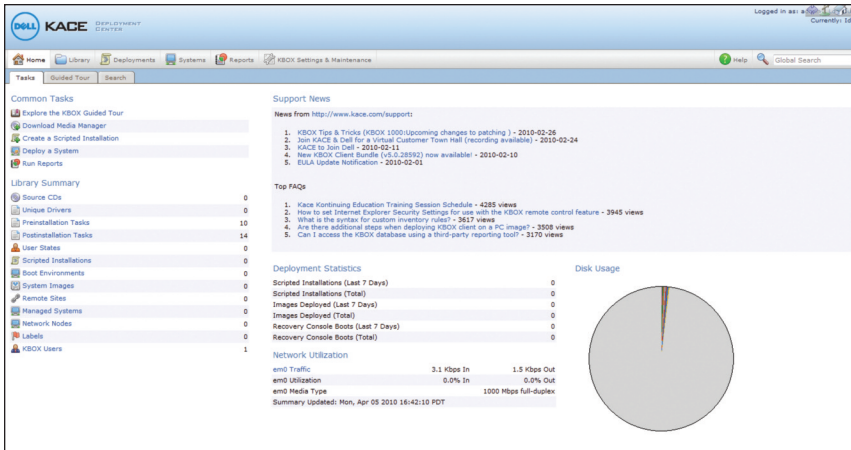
DELL KACE DEPLOYMENT CENTER

Logged in as: a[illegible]
Currently: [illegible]

Home | Library | Deployments | Systems | Reports | KBOX Settings & Maintenance | Help | Global Search

Tasks | Guided Tour | Search

Common Tasks

Explore the KBOX Guided Tour
Download Media Manager
Create a Scripted Installation
Deploy a System
Run Reports

Library Summary

| | |
|---|---|
| Source CDs | 0 |
| Unique Drivers | 0 |
| Preinstallation Tasks | 10 |
| Postinstallation Tasks | 14 |
| User States | 0 |
| Scripted Installations | 0 |
| Boot Environments | 0 |
| System Images | 0 |
| Remote Sites | 0 |
| Managed Systems | 0 |
| Network Nodes | 0 |
| Labels | 0 |
| KBOX Users | 1 |

Support News

News from http://www.kace.com/support:

1. KBOX Tips & Tricks (KBOX 1000:Upcoming changes to patching ) - 2010-02-26
2. Join KACE & Dell for a Virtual Customer Town Hall (recording available) - 2010-02-24
3. KACE to Join Dell - 2010-02-11
4. New KBOX Client Bundle (v5.0.28592) now available! - 2010-02-10
5. EULA Update Notification - 2010-02-01

Top FAQs

1. Kace Kontinuing Education Training Session Schedule - 4285 views
2. How to set Internet Explorer Security Settings for use with the KBOX remote control feature - 3945 views
3. What is the syntax for custom inventory rules? - 3617 views
4. Are there additional steps when deploying KBOX client on a PC image? - 3508 views
5. Can I access the KBOX database using a third-party reporting tool? - 3170 views

Deployment Statistics

| | |
|---|---|
| Scripted Installations (Last 7 Days) | 0 |
| Scripted Installations (Total) | 0 |
| Images Deployed (Last 7 Days) | 0 |
| Images Deployed (Total) | 0 |
| Recovery Console Boots (Last 7 Days) | 0 |
| Recovery Console Boots (Total) | 0 |

Disk Usage

Network Utilization

| | | |
|---|---|---|
| em0 Traffic | 3.1 Kbps In | 1.5 Kbps Out |
| em0 Utilization | 0.0% In | 0.0% Out |
| em0 Media Type | | 1000 Mbps full-duplex |

Summary Updated: Mon, Apr 05 2010 16:42:10 PDT